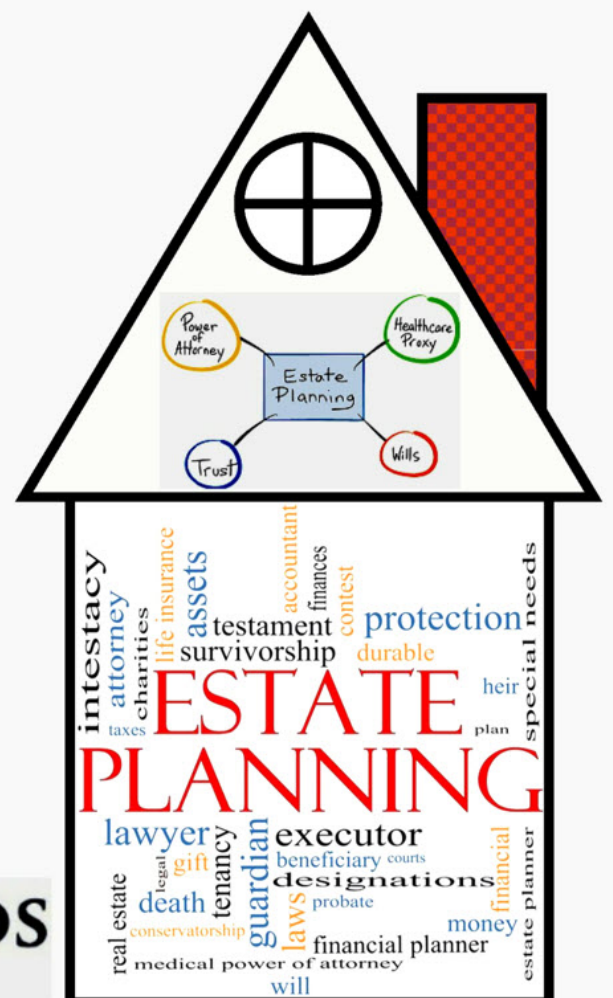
Power of Attorney

Healthcare Proxy

Estate Planning

Trust

Wills

intestacy
attorney
charities
life insurance
assets
accountant
finances
contest
testament
survivorship
protection
durable
special needs
heir
taxes
plan

ESTATE
PLANNING

lawyer
legal
gift
tenancy
guardian
executor
beneficiary
courts
financial
estate planner
designations
real estate
death
laws
probate
money
conservatorship
financial planner
medical power of attorney
will

os